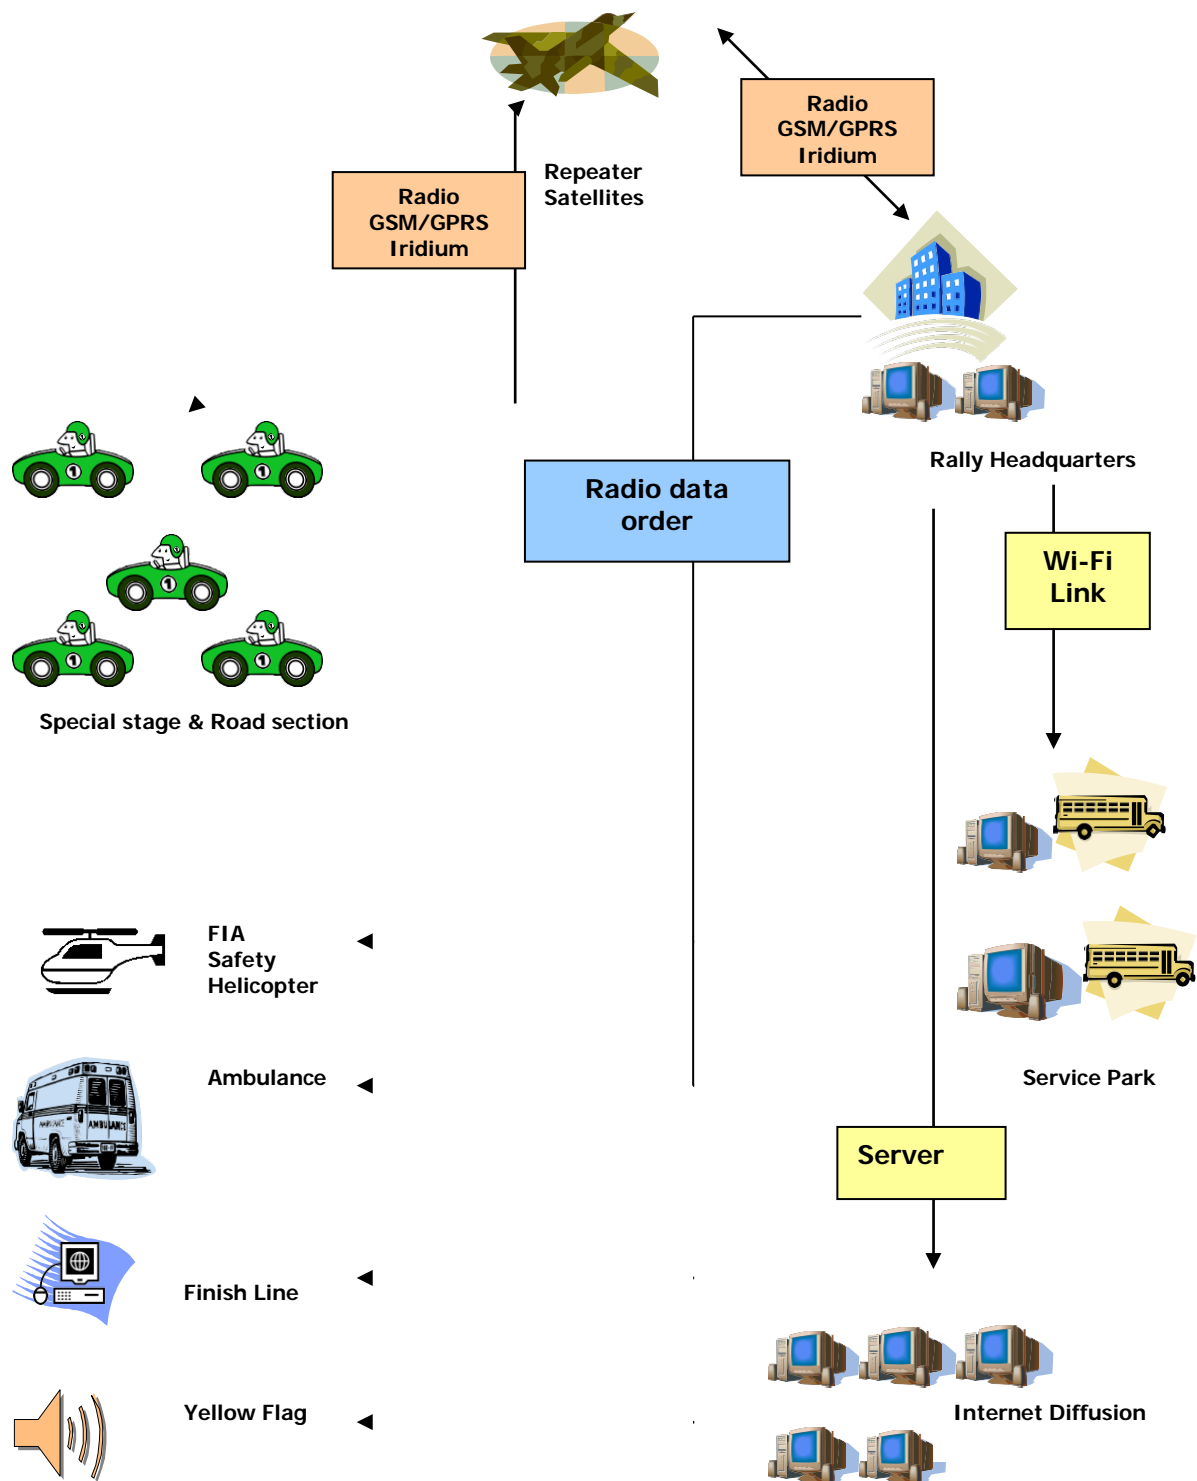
Radio
GSM/GPRS
Iridium

Repeater
Satellites

Radio
GSM/GPRS
Iridium

Rally Headquarters

Radio data
order

Wi-Fi
Link

Special stage & Road section

FIA
Safety
Helicopter

Service Park

Ambulance

Server

Finish Line

Yellow Flag

Internet Diffusion